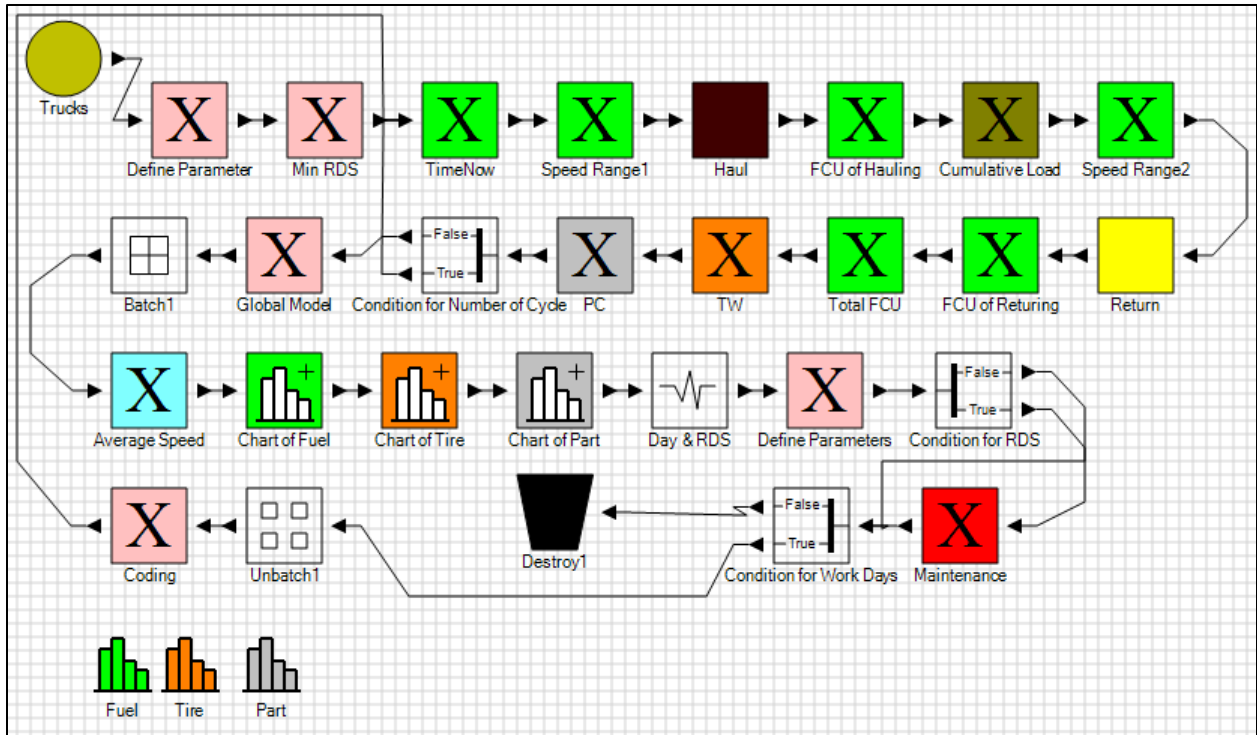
Trucks

X
Define Parameter

X
Min RDS

X
TimeNow

X
Speed Range1

Haul

X
FCU of Hauling

X
Cumulative Load

X
Speed Range2

Return

X
FCU of Returing

X
Total FCU

X
TW

X
PC

False
True
Condition for Number of Cycle

X
Global Model

Batch1

X
Average Speed

Chart of Fuel

Chart of Tire

Chart of Part

Day & RDS

X
Define Parameters

False
True
Condition for RDS

X
Maintenance

False
True
Condition for Work Days

Destroy1

Unbatch1

X
Coding

Fuel

Tire

Part